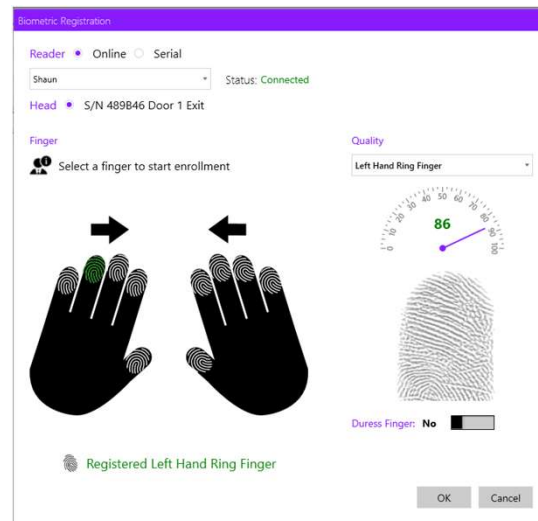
Biometric Registration

Reader Online Serial

Shaun

Status: Connected

Head S/N 489B46 Door 1 Exit

Finger

Select a finger to start enrollment

Quality

Left Hand Ring Finger

0 10 20 30 40 50 60 70 80 90 100

86

Duress Finger: No

Registered Left Hand Ring Finger

OK Cancel